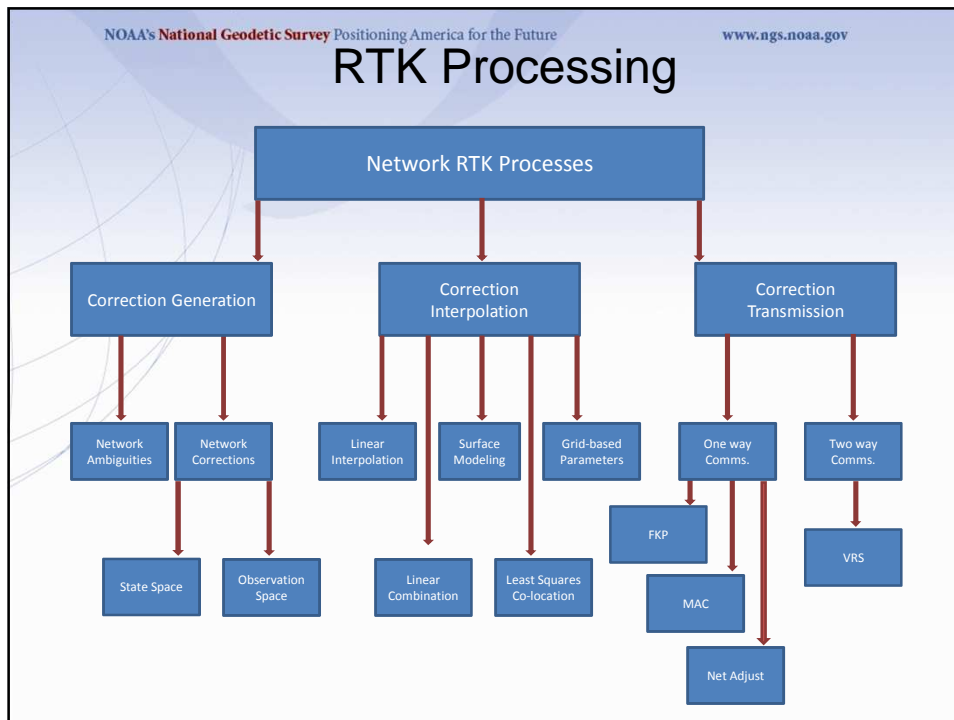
NOAA's National Geodetic Survey Positioning America for the Future www.ngs.noaa.gov

RTK Processing

Network RTK Processes

Correction Generation

Correction Interpolation

Correction Transmission

Network Ambiguities

Network Corrections

Linear Interpolation

Surface Modeling

Grid-based Parameters

One way Comms.

Two way Comms.

FKP

VRS

State Space

Observation Space

Linear Combination

Least Squares Co-location

MAC

Net Adjust